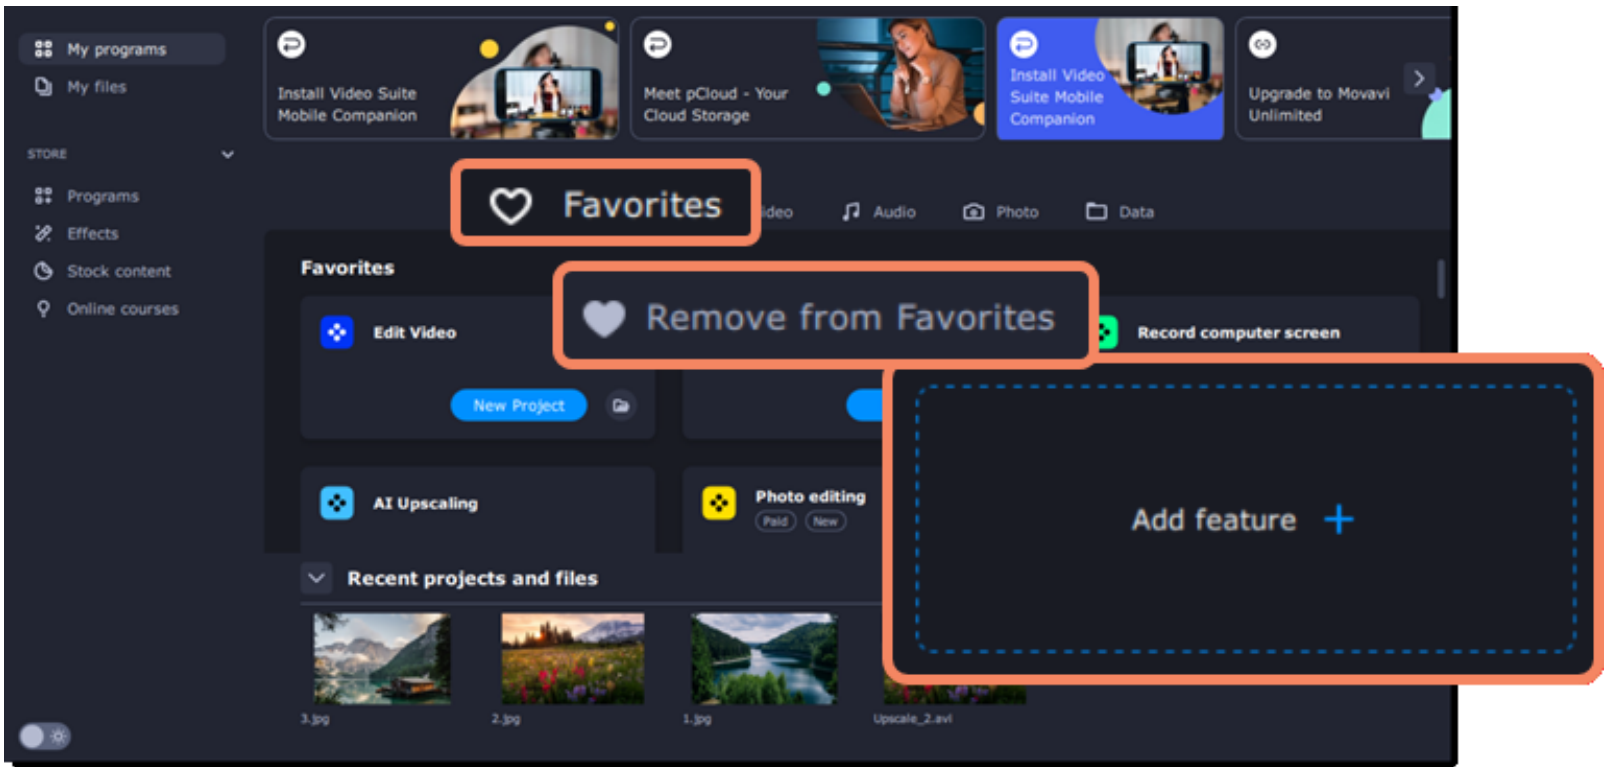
My programs
My files
STORE
Programs
Effects
Stock content
Online courses

Install Video Suite Mobile Companion
Meet pCloud - Your Cloud Storage
Install Video Suite Mobile Companion
Upgrade to Movavi Unlimited

Favorites
ideo
Audio
Photo
Data

Favorites
Edit Video
New Project
Remove from Favorites
Record computer screen
Add feature +
AI Upscaling
Photo editing
Paid
New
Recent projects and files
3.jpg
2.jpg
1.jpg
Upscale_2.avi